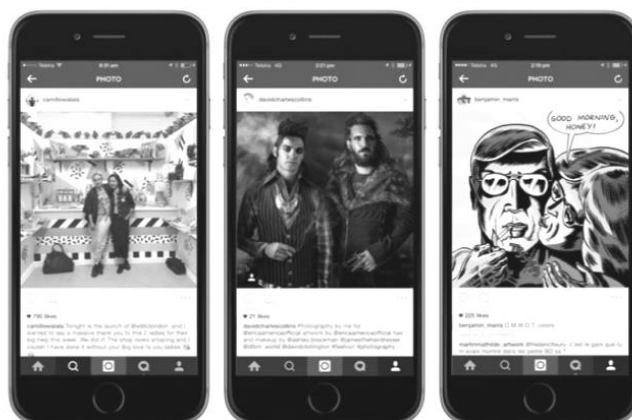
Telstra 8:31 am
PHOTO
camillewalala
790 likes
camillewalala Tonight is the launch of @wildlondon and I wanted to say a massive thank you to the 2 ladies for their big help this week. We did it! The shop looks amazing and I couldn't have done it without you! Big love to you ladies

Telstra 4G 3:21 pm
PHOTO
davidcharlescollins
21 likes
davidcharlescollins Photography by me for @encsamericofficial artwork by @encsamericofficial hair and makeup by @ashleybrookman @jamesthehairdresser @dbm_world @davidcollington #fashion #photography

Telstra 4G 2:18 pm
PHOTO
benjamin_marra
GOOD MORNING, HONEY!
225 likes
benjamin_marra G M M O T. covers
martinmathieu_artwork